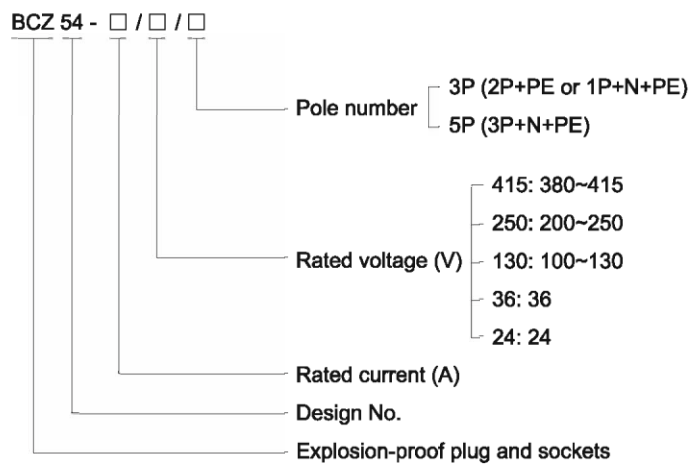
BCZ 54 - □ / □ / □

Pole number
3P (2P+PE or 1P+N+PE)
5P (3P+N+PE)

Rated voltage (V)
415: 380~415
250: 200~250
130: 100~130
36: 36
24: 24

Rated current (A)

Design No.

Explosion-proof plug and sockets